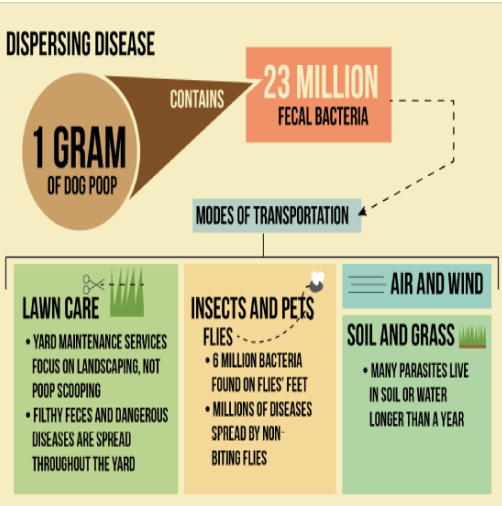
DISPERSING DISEASE

1 GRAM
OF DOG POOP

CONTAINS

23 MILLION
FECAL BACTERIA

MODES OF TRANSPORTATION

LAWN CARE

• YARD MAINTENANCE SERVICES FOCUS ON LANDSCAPING, NOT POOP SCOOPING

• FILTHY FECES AND DANGEROUS DISEASES ARE SPREAD THROUGHOUT THE YARD

INSECTS AND PETS

FLIES

• 6 MILLION BACTERIA FOUND ON FLIES' FEET

• MILLIONS OF DISEASES SPREAD BY NON-BITING FLIES

AIR AND WIND

SOIL AND GRASS

• MANY PARASITES LIVE IN SOIL OR WATER LONGER THAN A YEAR